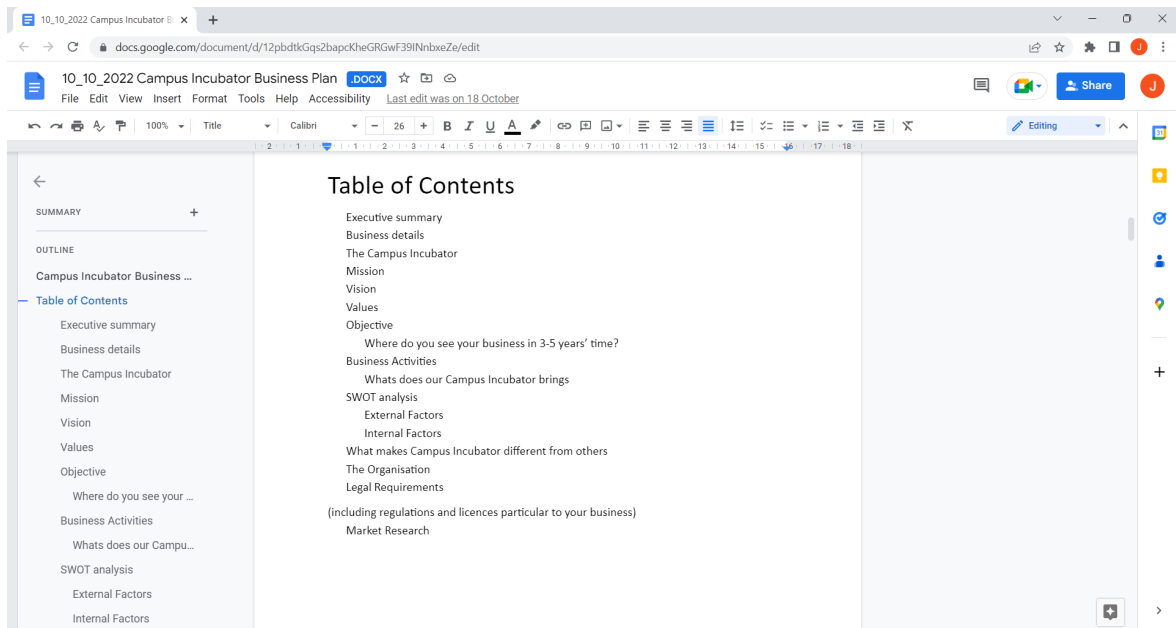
10_10_2022 Campus Incubator B ×
docs.google.com/document/d/12pbdtkGqs2bapcKheGRGwF39INnbxeZe/edit

10_10_2022 Campus Incubator Business Plan .DOCX
File Edit View Insert Format Tools Help Accessibility Last edit was on 18 October
Share
100% Title Calibri 26 B I U A
Editing

SUMMARY +
OUTLINE
Campus Incubator Business ...
Table of Contents
Executive summary
Business details
The Campus Incubator
Mission
Vision
Values
Objective
Where do you see your ...
Business Activities
Whats does our Campu...
SWOT analysis
External Factors
Internal Factors

Table of Contents
Executive summary
Business details
The Campus Incubator
Mission
Vision
Values
Objective
Where do you see your business in 3-5 years' time?
Business Activities
Whats does our Campus Incubator brings
SWOT analysis
External Factors
Internal Factors
What makes Campus Incubator different from others
The Organisation
Legal Requirements
(including regulations and licences particular to your business)
Market Research